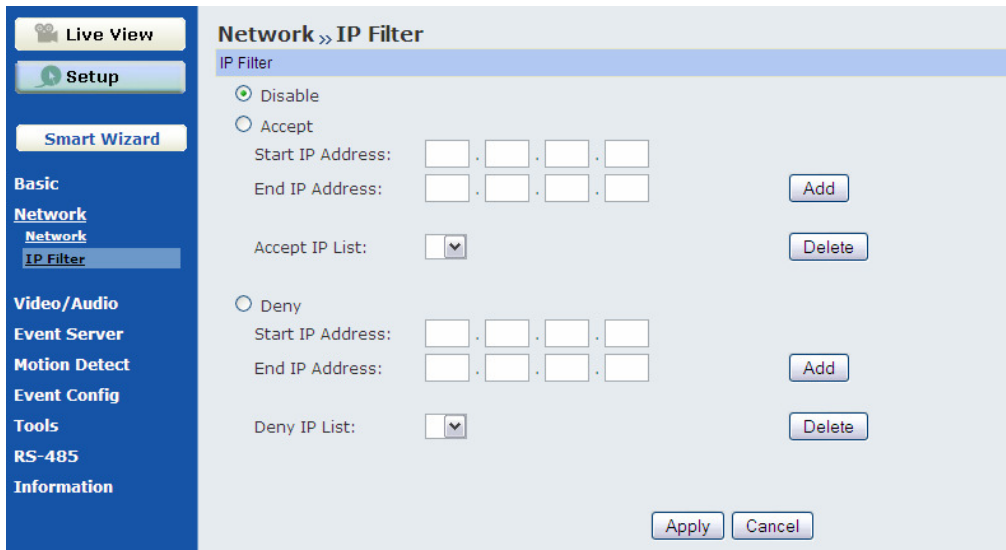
Live View
Setup
Smart Wizard
Basic
Network
Network
IP Filter
Video/Audio
Event Server
Motion Detect
Event Config
Tools
RS-485
Information

Network » IP Filter
IP Filter
Disable
Accept
Start IP Address: . . .
End IP Address: . . .
Add
Accept IP List:
Delete
Deny
Start IP Address: . . .
End IP Address: . . .
Add
Deny IP List:
Delete
Apply Cancel